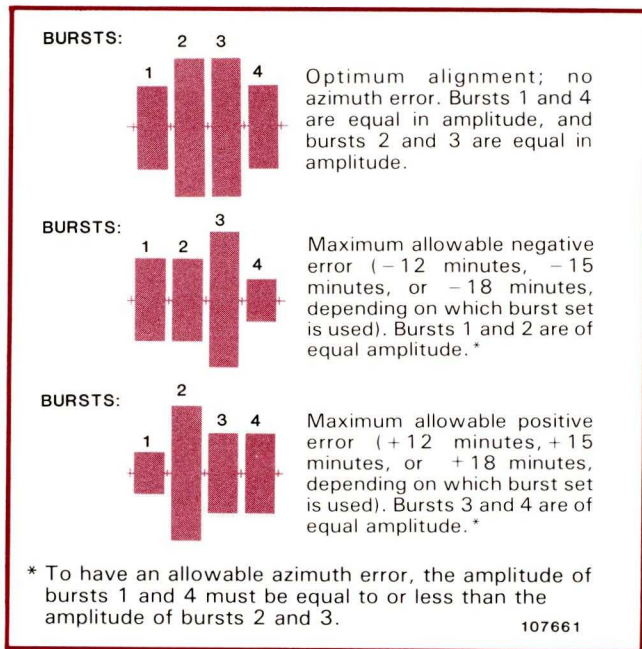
BURSTS:

1 2 3 4

Optimum alignment; no azimuth error. Bursts 1 and 4 are equal in amplitude, and bursts 2 and 3 are equal in amplitude.

BURSTS:

1 2 3 4

Maximum allowable negative error (−12 minutes, −15 minutes, or −18 minutes, depending on which burst set is used). Bursts 1 and 2 are of equal amplitude.*

BURSTS:

1 2 3 4

Maximum allowable positive error (+12 minutes, +15 minutes, or +18 minutes, depending on which burst set is used). Bursts 3 and 4 are of equal amplitude.*

* To have an allowable azimuth error, the amplitude of bursts 1 and 4 must be equal to or less than the amplitude of bursts 2 and 3.

107661